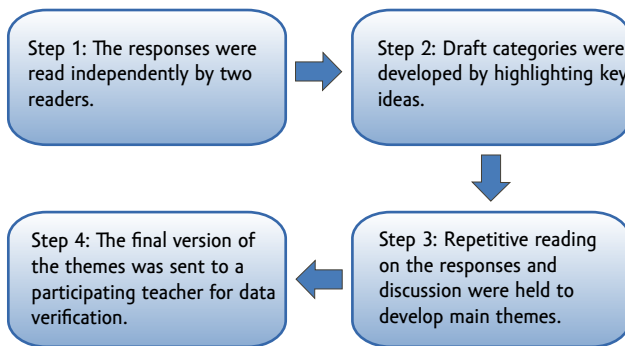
Step 1: The responses were read independently by two readers.

Step 2: Draft categories were developed by highlighting key ideas.

Step 3: Repetitive reading on the responses and discussion were held to develop main themes.

Step 4: The final version of the themes was sent to a participating teacher for data verification.